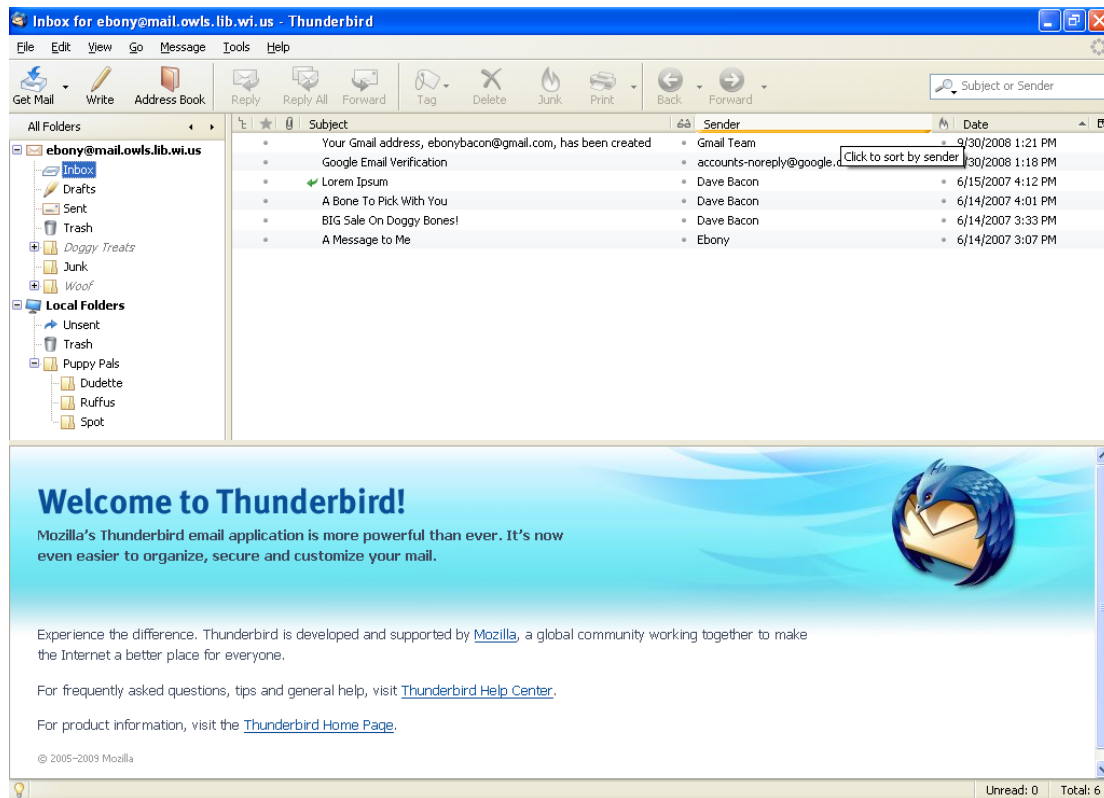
Inbox for ebony@mail.owls.lib.wi.us - Thunderbird

File Edit View Go Message Tools Help

Get Mail Write Address Book Reply Reply All Forward Tag Delete Junk Print Back Forward

Subject or Sender

All Folders

ebony@mail.owls.lib.wi.us
Inbox
Drafts
Sent
Trash
Doggy Treats
Junk
Woof
Local Folders
Unsent
Trash
Puppy Pals
Dudette
Ruffus
Spot

| Subject | Sender | Date |
|---|---|---|
| Your Gmail address, ebonybacon@gmail.com, has been created | Gmail Team | 9/30/2008 1:21 PM |
| Google Email Verification | accounts-noreply@google.c | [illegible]/30/2008 1:18 PM |
| Lorem Ipsum | Dave Bacon | 6/15/2007 4:12 PM |
| A Bone To Pick With You | Dave Bacon | 6/14/2007 4:01 PM |
| BIG Sale On Doggy Bones! | Dave Bacon | 6/14/2007 3:33 PM |
| A Message to Me | Ebony | 6/14/2007 3:07 PM |

Click to sort by sender

Welcome to Thunderbird!

Mozilla's Thunderbird email application is more powerful than ever. It's now even easier to organize, secure and customize your mail.

Experience the difference. Thunderbird is developed and supported by Mozilla, a global community working together to make the Internet a better place for everyone.

For frequently asked questions, tips and general help, visit Thunderbird Help Center.

For product information, visit the Thunderbird Home Page.

© 2005–2009 Mozilla

Unread: 0 Total: 6